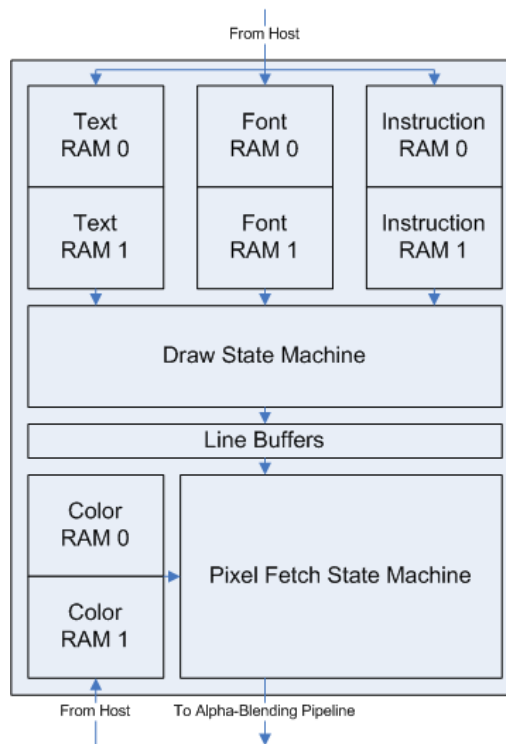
From Host

Text RAM 0

Font RAM 0

Instruction RAM 0

Text RAM 1

Font RAM 1

Instruction RAM 1

Draw State Machine

Line Buffers

Color RAM 0

Color RAM 1

Pixel Fetch State Machine

From Host

To Alpha-Blending Pipeline